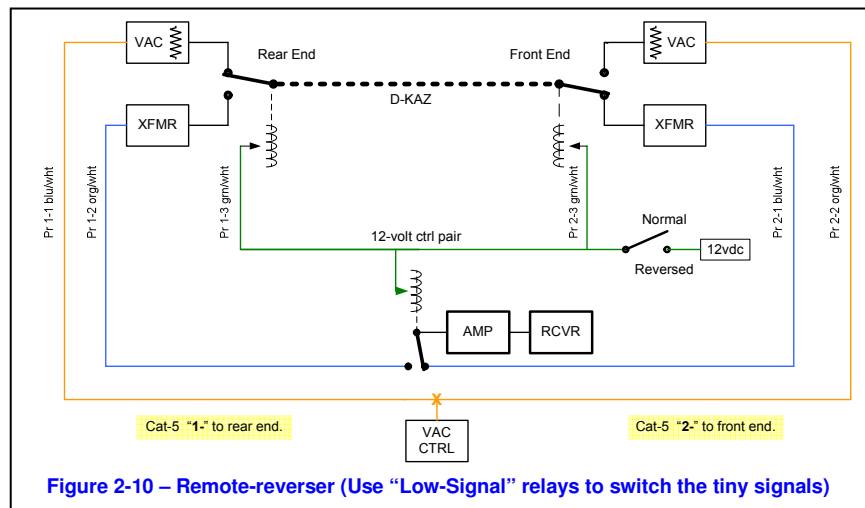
VAC
Rear End
Front End
VAC
D-KAZ
XFMR
XFMR
Pr 1-1 blu/wht
Pr 1-2 org/wht
Pr 1-3 grn/wht
Pr 2-3 grn/wht
Pr 2-1 blu/wht
Pr 2-2 org/wht
Normal
12-volt ctrl pair
12vdc
Reversed
AMP
RCVR
Cat-5 "1-" to rear end.
Cat-5 "2-" to front end.
VAC CTRL

Figure 2-10 – Remote-reverser (Use "Low-Signal" relays to switch the tiny signals)